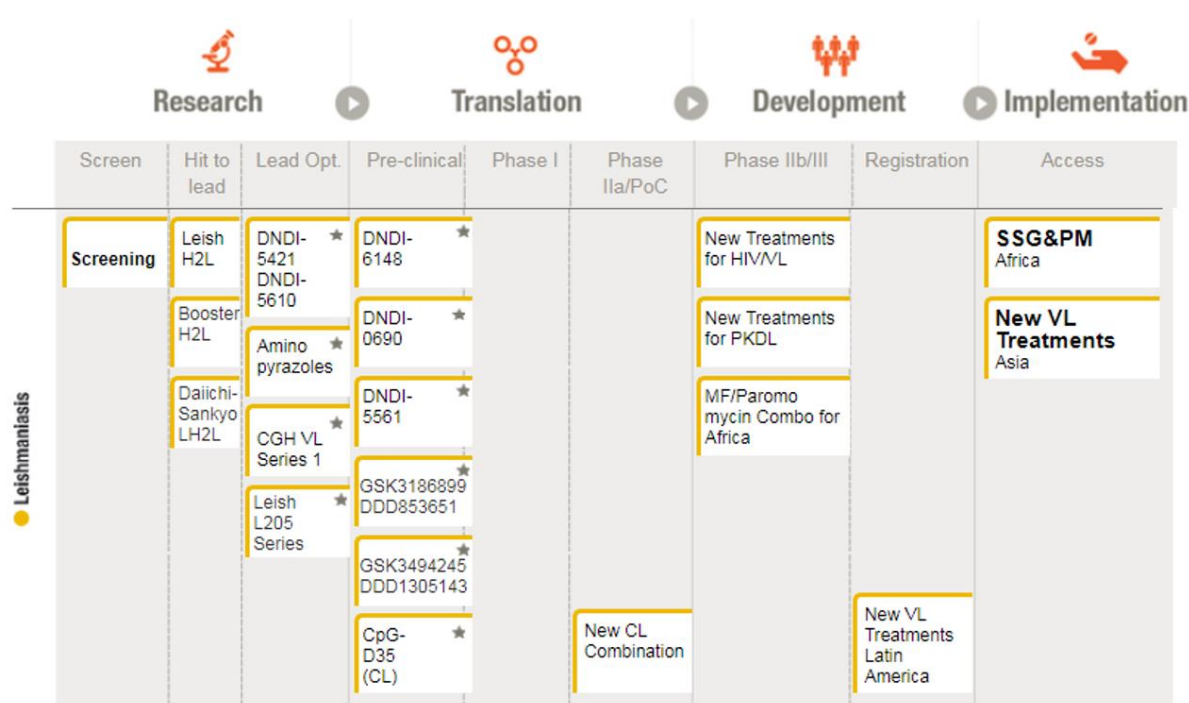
Research Translation Development Implementation

| Screen | Hit to lead | Lead Opt. | Pre-clinical | Phase I | Phase IIa/PoC | Phase IIb/III | Registration | Access |
|---|---|---|---|---|---|---|---|---|
| Screening | Leish H2L | DNDI-5421 DNDI-5610 ★ | DNDI-6148 ★ | | | New Treatments for HIV/VL | | SSG&PM Africa |
| | Booster H2L | Amino pyrazoles ★ | DNDI-0690 ★ | | | New Treatments for PKDL | | New VL Treatments Asia |
| | Daiichi-Sankyo LH2L | CGH VL Series 1 ★ | DNDI-5561 ★ | | | MF/Paromo mycin Combo for Africa | | |
| | | Leish L205 Series ★ | GSK3186899 DDD853651 ★ | | | | | |
| | | | GSK3494245 DDD1305143 ★ | | | | | |
| | | | CpG-D35 (CL) ★ | | New CL Combination | | New VL Treatments Latin America | |

Leishmaniasis